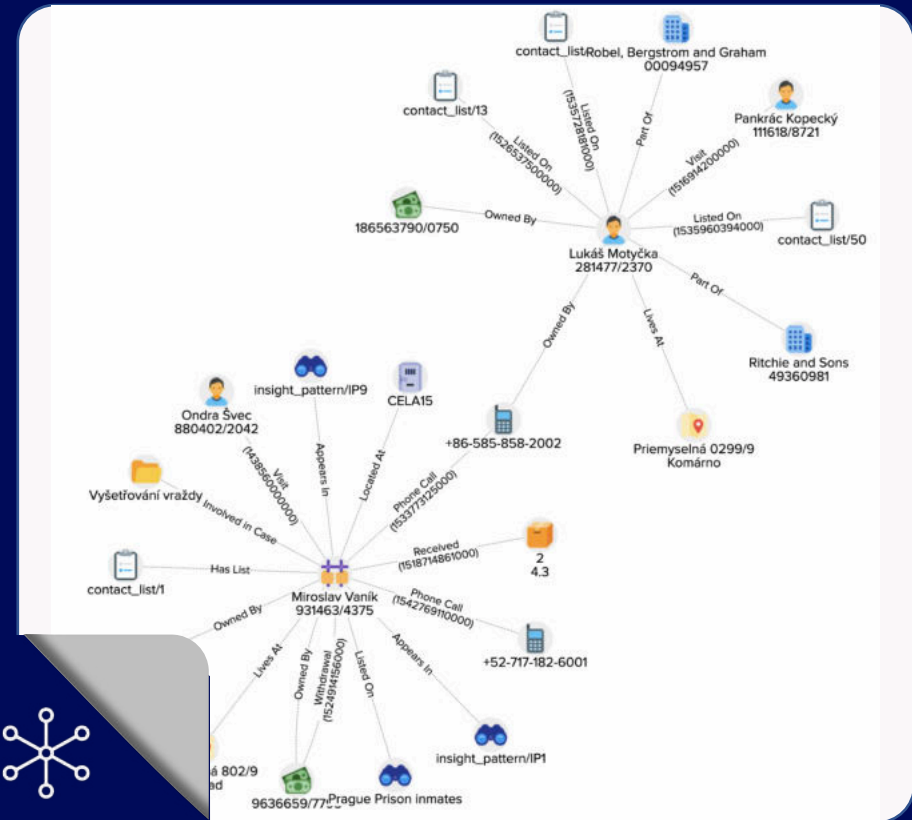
contact_list
Robel, Bergstrom and Graham
00094957

contact_list/13

Listed On (1537781810000)

Part Of

Pankrác Kopecký
111618/8721

Listed On (1526537500000)

Visit (1516914200000)

186563790/0750

Owned By

Listed On (1535960394000)

contact_list/50

Lukáš Motyčka
281477/2370

Part Of

Owned By

Lives At

Ritchie and Sons
49360981

insight_pattern/IP9

CELA15

Ondra Švec
880402/2042

+86-585-858-2002

Priemyselná 0299/9
Komárno

Visit (1438560000000)

Appears In

Located At

Vyšetřování vraždy

Involved in Case

Phone Call (1533773125000)

Received (1518714861000)

2
4.3

contact_list/1

Has List

Miroslav Vaník
931463/4375

Owned By

Phone Call (1542769110000)

+52-717-182-6001

Lives At

Owned By

Withdrawal (1524914156000)

Listed On

Appears In

á 802/9
ad

insight_pattern/IP1

9636659/77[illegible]

Prague Prison inmates